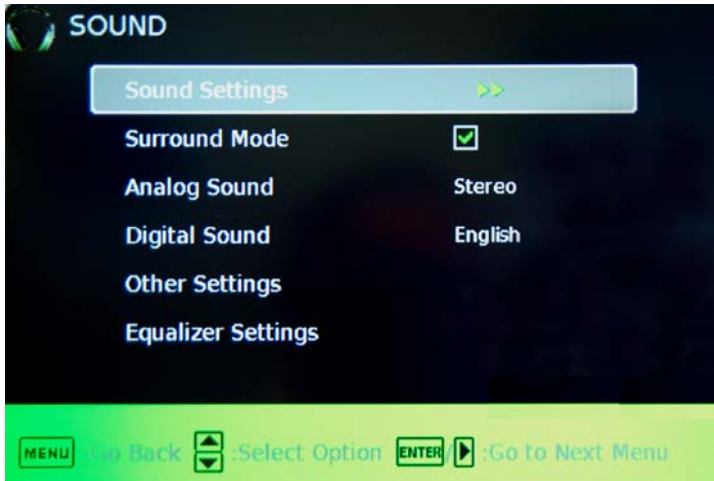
SOUND

| | |
|---|---|
| Sound Settings | ▶▶ |
| Surround Mode | ☑ |
| Analog Sound | Stereo |
| Digital Sound | English |
| Other Settings | |
| Equalizer Settings | |

MENU :Go Back :Select Option ENTER / :Go to Next Menu